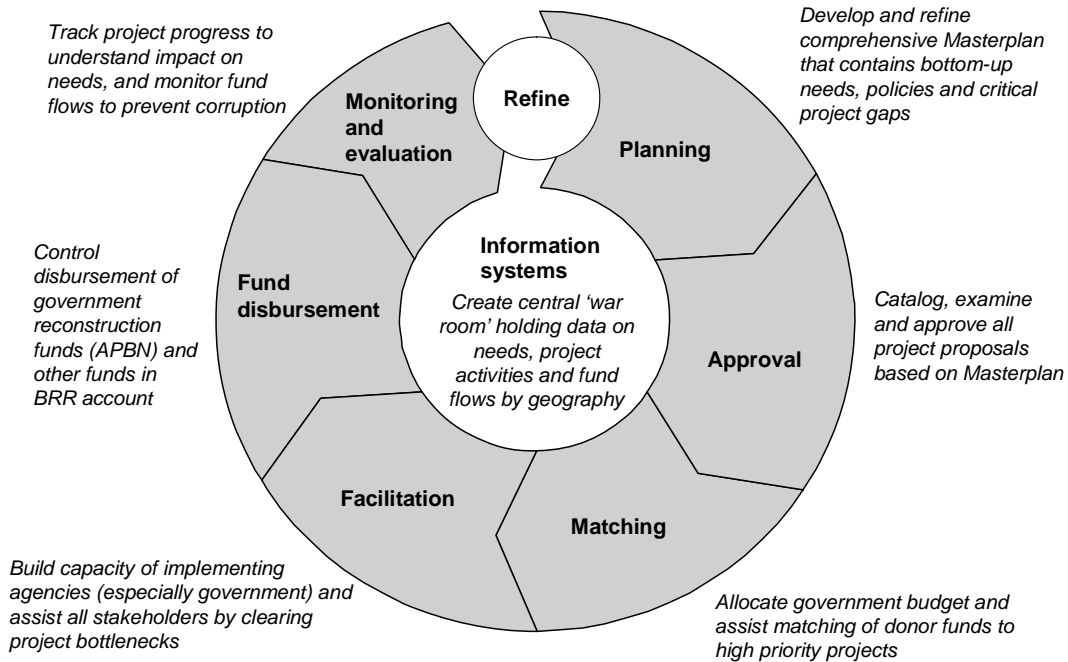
Track project progress to understand impact on needs, and monitor fund flows to prevent corruption

Refine

Develop and refine comprehensive Masterplan that contains bottom-up needs, policies and critical project gaps

Monitoring and evaluation

Planning

Control disbursement of government reconstruction funds (APBN) and other funds in BRR account

Fund disbursement

Information systems

Create central 'war room' holding data on needs, project activities and fund flows by geography

Catalog, examine and approve all project proposals based on Masterplan

Approval

Facilitation

Matching

Build capacity of implementing agencies (especially government) and assist all stakeholders by clearing project bottlenecks

Allocate government budget and assist matching of donor funds to high priority projects